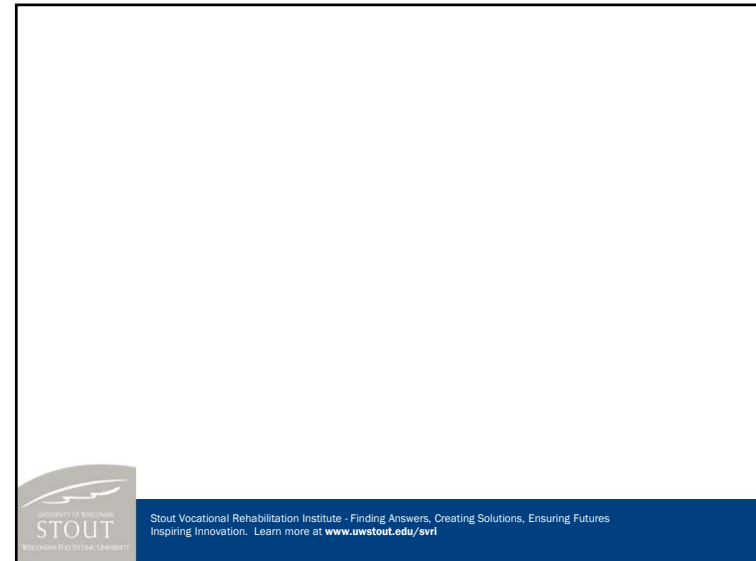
UNIVERSITY OF WISCONSIN
STOUT
WISCONSIN'S POLYTECHNIC UNIVERSITY

Stout Vocational Rehabilitation Institute - Finding Answers, Creating Solutions, Ensuring Futures
Inspiring Innovation. Learn more at **www.uwstout.edu/svri**